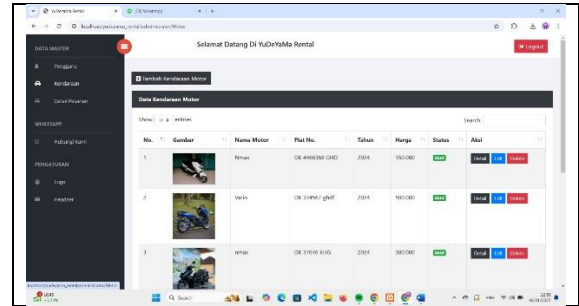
YuDeYaMa Rental
WhatsApp
localhost/yudeyama_rental/admin/motor/Motor

DATA MASTER
Pengguna
Kendaraan
Cetak Pesanan
WHATSAPP
Hubungi Kami
PENGATURAN
Logo
Header

Selamat Datang Di YuDeYaMa Rental
Logout

Tambah Kendaraan Motor

Data Kendaraan Motor

Show 10 entries
Search:

| No. | Gambar | Nama Motor | Plat No. | Tahun | Harga | Status | Aksi |
|---|---|---|---|---|---|---|---|
| 1 | | Nmax | DK 4466368 GHD | 2024 | 350.000 | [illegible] | Detail Edit Delete |
| 2 | | Vario | DK 334567 gfeff | 2024 | 500.000 | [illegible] | Detail Edit Delete |
| 3 | | nmax | DK 37645 KAG | 2024 | 300.000 | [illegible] | Detail Edit Delete |

localhost/yudeyama_rental/admin/motor/Motor
Search